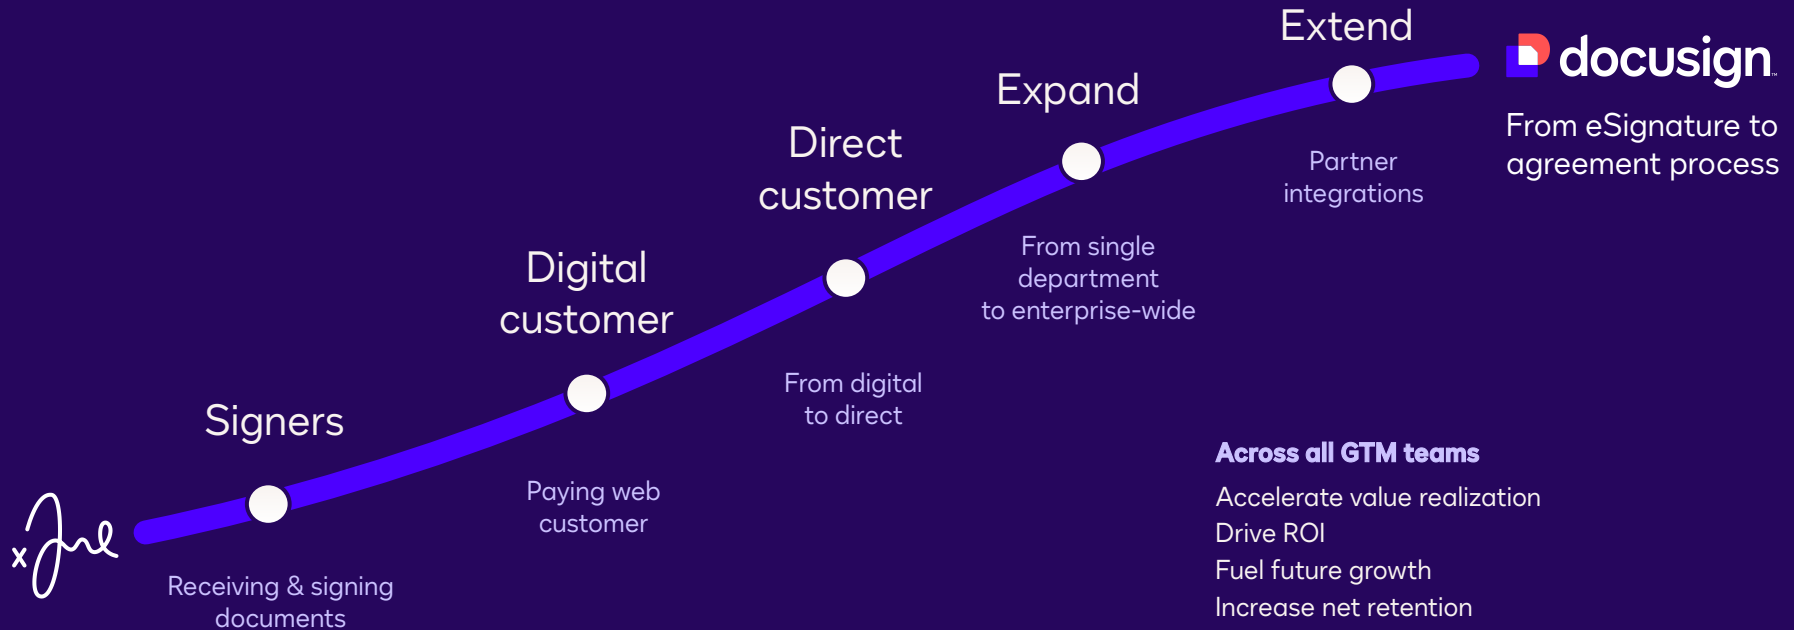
Extend

docusign

From eSignature to agreement process

Expand

Partner integrations

Direct customer

From single department to enterprise-wide

Digital customer

From digital to direct

Signers

Paying web customer

Across all GTM teams

Accelerate value realization
Drive ROI
Fuel future growth
Increase net retention

x

Receiving & signing documents